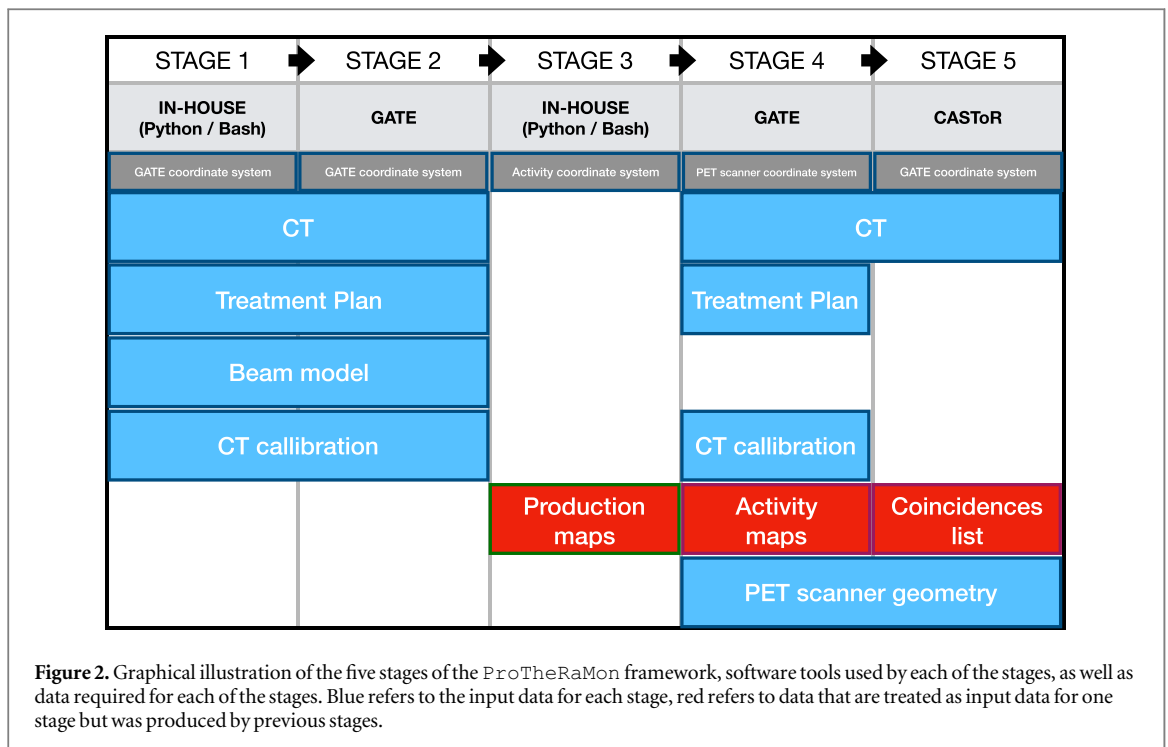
| STAGE 1 | STAGE 2 | STAGE 3 | STAGE 4 | STAGE 5 |
|---|---|---|---|---|
| IN-HOUSE (Python / Bash) | GATE | IN-HOUSE (Python / Bash) | GATE | CASToR |
| GATE coordinate system | GATE coordinate system | Activity coordinate system | PET scanner coordinate system | GATE coordinate system |
| CT | CT | | CT | CT |
| Treatment Plan | Treatment Plan | | Treatment Plan | |
| Beam model | Beam model | | | |
| CT callibration | CT callibration | | CT callibration | |
| | | Production maps | Activity maps | Coincidences list |
| | | | PET scanner geometry | PET scanner geometry |

Figure 2. Graphical illustration of the five stages of the ProTheRaMon framework, software tools used by each of the stages, as well as data required for each of the stages. Blue refers to the input data for each stage, red refers to data that are treated as input data for one stage but was produced by previous stages.